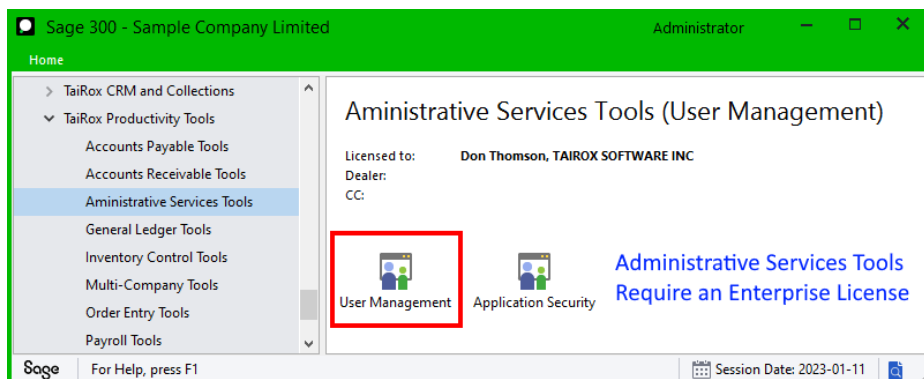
Sage 300 - Sample Company Limited

Administrator

Home

TaiRox CRM and Collections

TaiRox Productivity Tools

Accounts Payable Tools

Accounts Receivable Tools

Aministrative Services Tools

General Ledger Tools

Inventory Control Tools

Multi-Company Tools

Order Entry Tools

Payroll Tools

Aministrative Services Tools (User Management)

Licensed to: Don Thomson, TAIROX SOFTWARE INC

Dealer:

CC:

User Management

Application Security

Administrative Services Tools Require an Enterprise License

Sage

For Help, press F1

Session Date: 2023-01-11